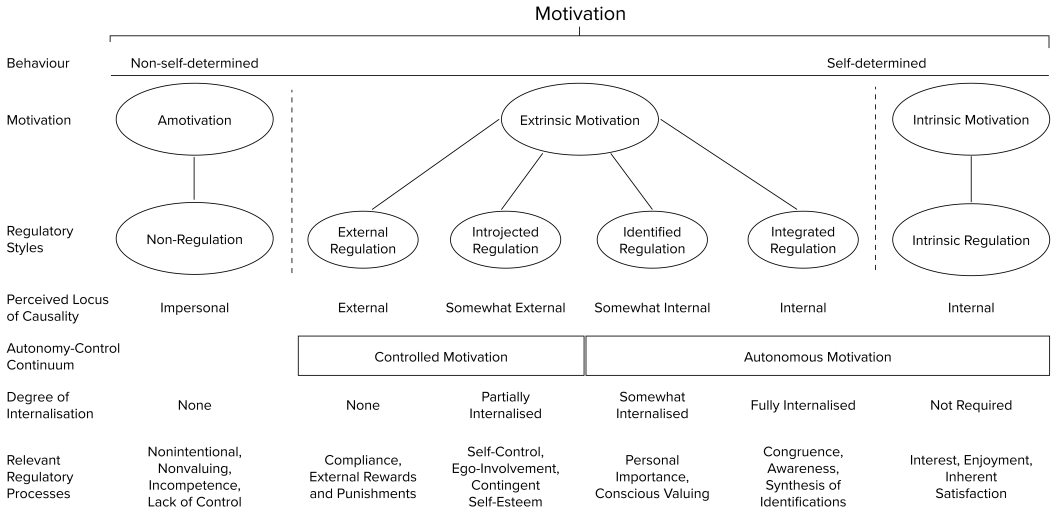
Motivation

| | | | | | | |
|---|---|---|---|---|---|---|
| Behaviour | Non-self-determined | | | | | Self-determined |
| Motivation | Amotivation | Extrinsic Motivation | | | | Intrinsic Motivation |
| Regulatory Styles | Non-Regulation | External Regulation | Introjected Regulation | Identified Regulation | Integrated Regulation | Intrinsic Regulation |
| Perceived Locus of Causality | Impersonal | External | Somewhat External | Somewhat Internal | Internal | Internal |
| Autonomy-Control Continuum | | Controlled Motivation | | Autonomous Motivation | | |
| Degree of Internalisation | None | None | Partially Internalised | Somewhat Internalised | Fully Internalised | Not Required |
| Relevant Regulatory Processes | Nonintentional, Nonvaluing, Incompetence, Lack of Control | Compliance, External Rewards and Punishments | Self-Control, Ego-Involvement, Contingent Self-Esteem | Personal Importance, Conscious Valuing | Congruence, Awareness, Synthesis of Identifications | Interest, Enjoyment, Inherent Satisfaction |